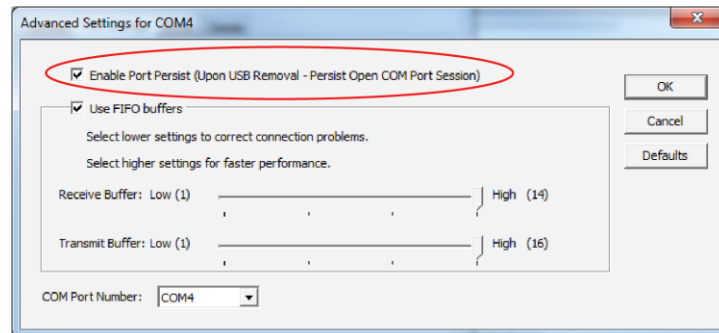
Advanced Settings for COM4

Enable Port Persist (Upon USB Removal - Persist Open COM Port Session)

Use FIFO buffers

Select lower settings to correct connection problems.

Select higher settings for faster performance.

Receive Buffer: Low (1) High (14)

Transmit Buffer: Low (1) High (16)

COM Port Number: COM4

OK

Cancel

Defaults